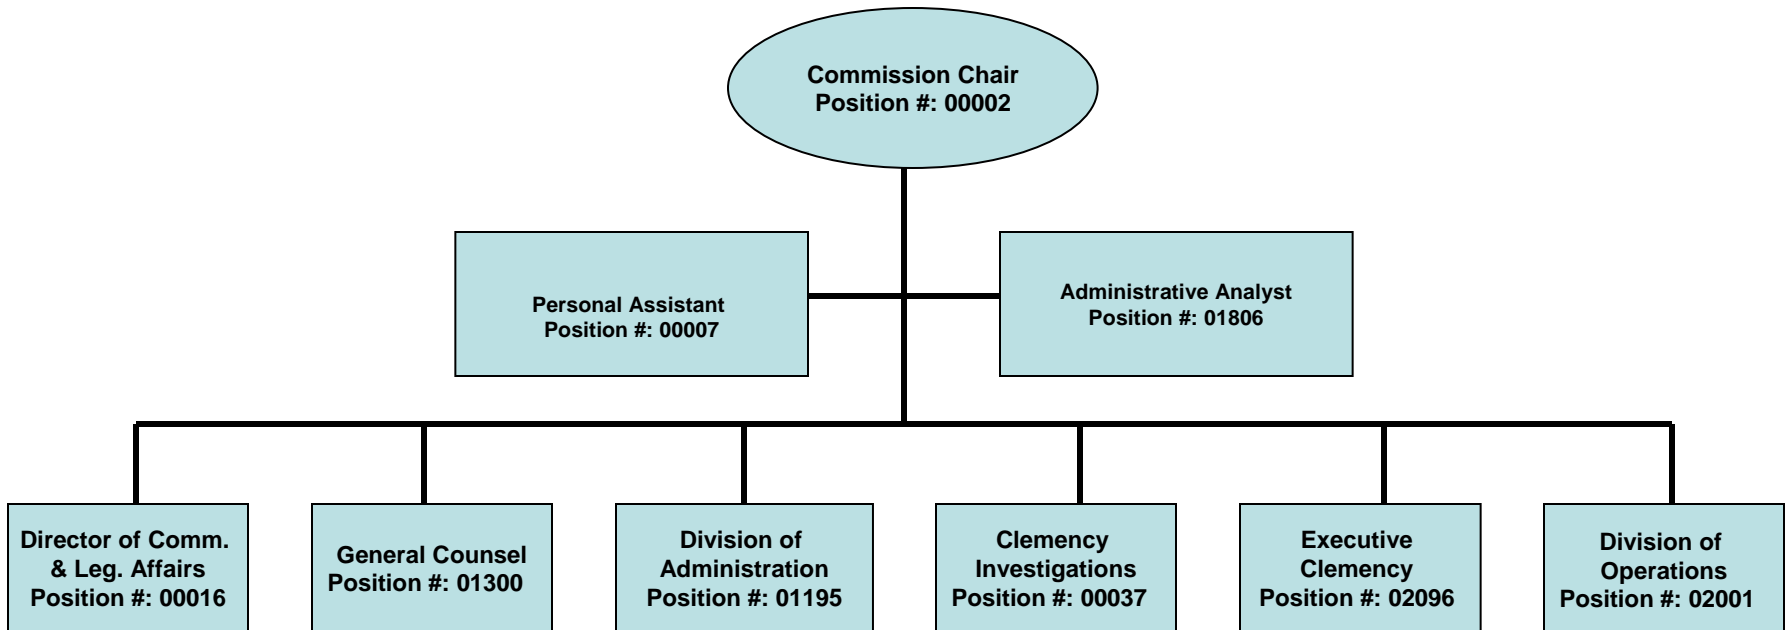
Commission Chair
Position #: 00002

Personal Assistant
Position #: 00007

Administrative Analyst
Position #: 01806

Director of Comm. & Leg. Affairs
Position #: 00016

General Counsel
Position #: 01300

Division of Administration
Position #: 01195

Clemency Investigations
Position #: 00037

Executive Clemency
Position #: 02096

Division of Operations
Position #: 02001